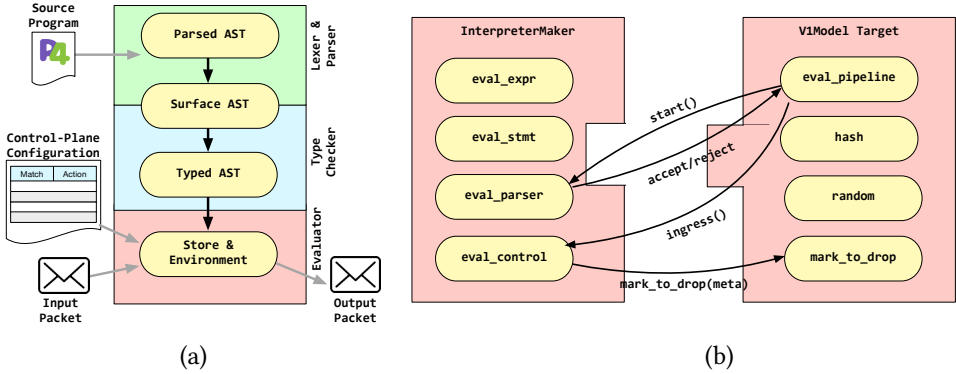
Source Program

P4

Parsed AST

Surface AST

Typed AST

Store & Environment

Lexer & Parser

Type Checker

Evaluator

Control-Plane Configuration

| Match | Action |
|---|---|
| | |
| | |
| | |

Input Packet

Output Packet

(a)

InterpreterMaker

eval_expr

eval_stmt

eval_parser

eval_control

V1Model Target

eval_pipeline

hash

random

mark_to_drop

start()

accept/reject

ingress()

mark_to_drop(meta)

(b)